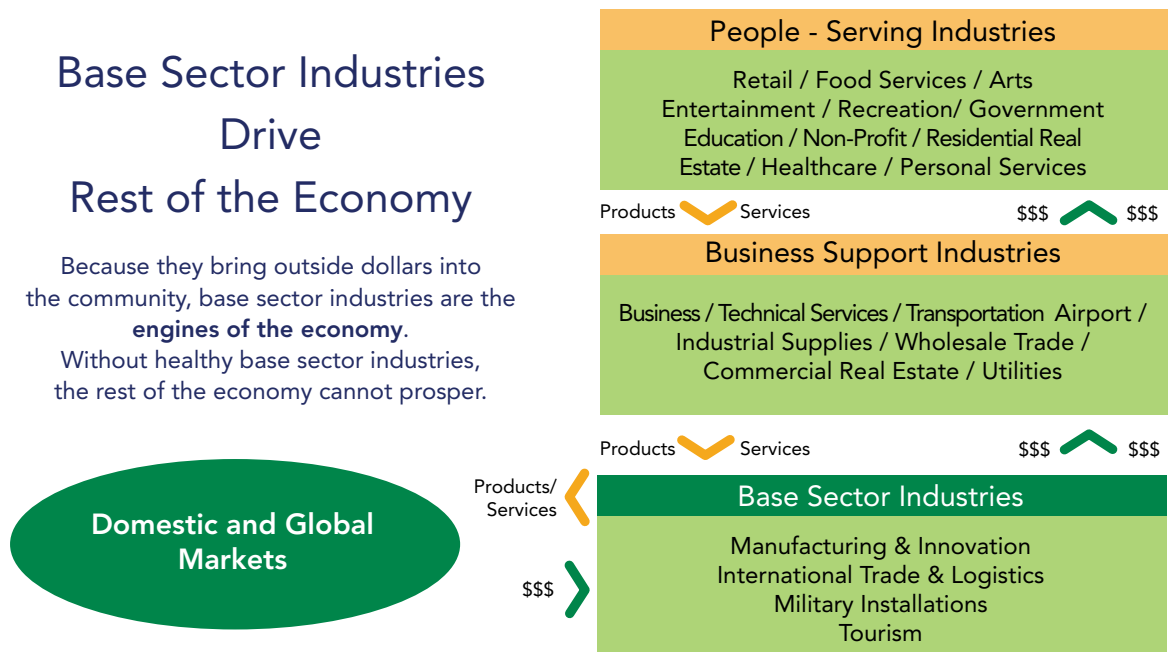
Base Sector Industries
Drive
Rest of the Economy

Because they bring outside dollars into the community, base sector industries are the **engines of the economy**. Without healthy base sector industries, the rest of the economy cannot prosper.

People - Serving Industries

Retail / Food Services / Arts
Entertainment / Recreation/ Government
Education / Non-Profit / Residential Real
Estate / Healthcare / Personal Services

Products Services $$$ $$$

Business Support Industries

Business / Technical Services / Transportation Airport / Industrial Supplies / Wholesale Trade / Commercial Real Estate / Utilities

Products Services $$$ $$$

Products/
Services

Domestic and Global Markets

$$$

Base Sector Industries

Manufacturing & Innovation
International Trade & Logistics
Military Installations
Tourism